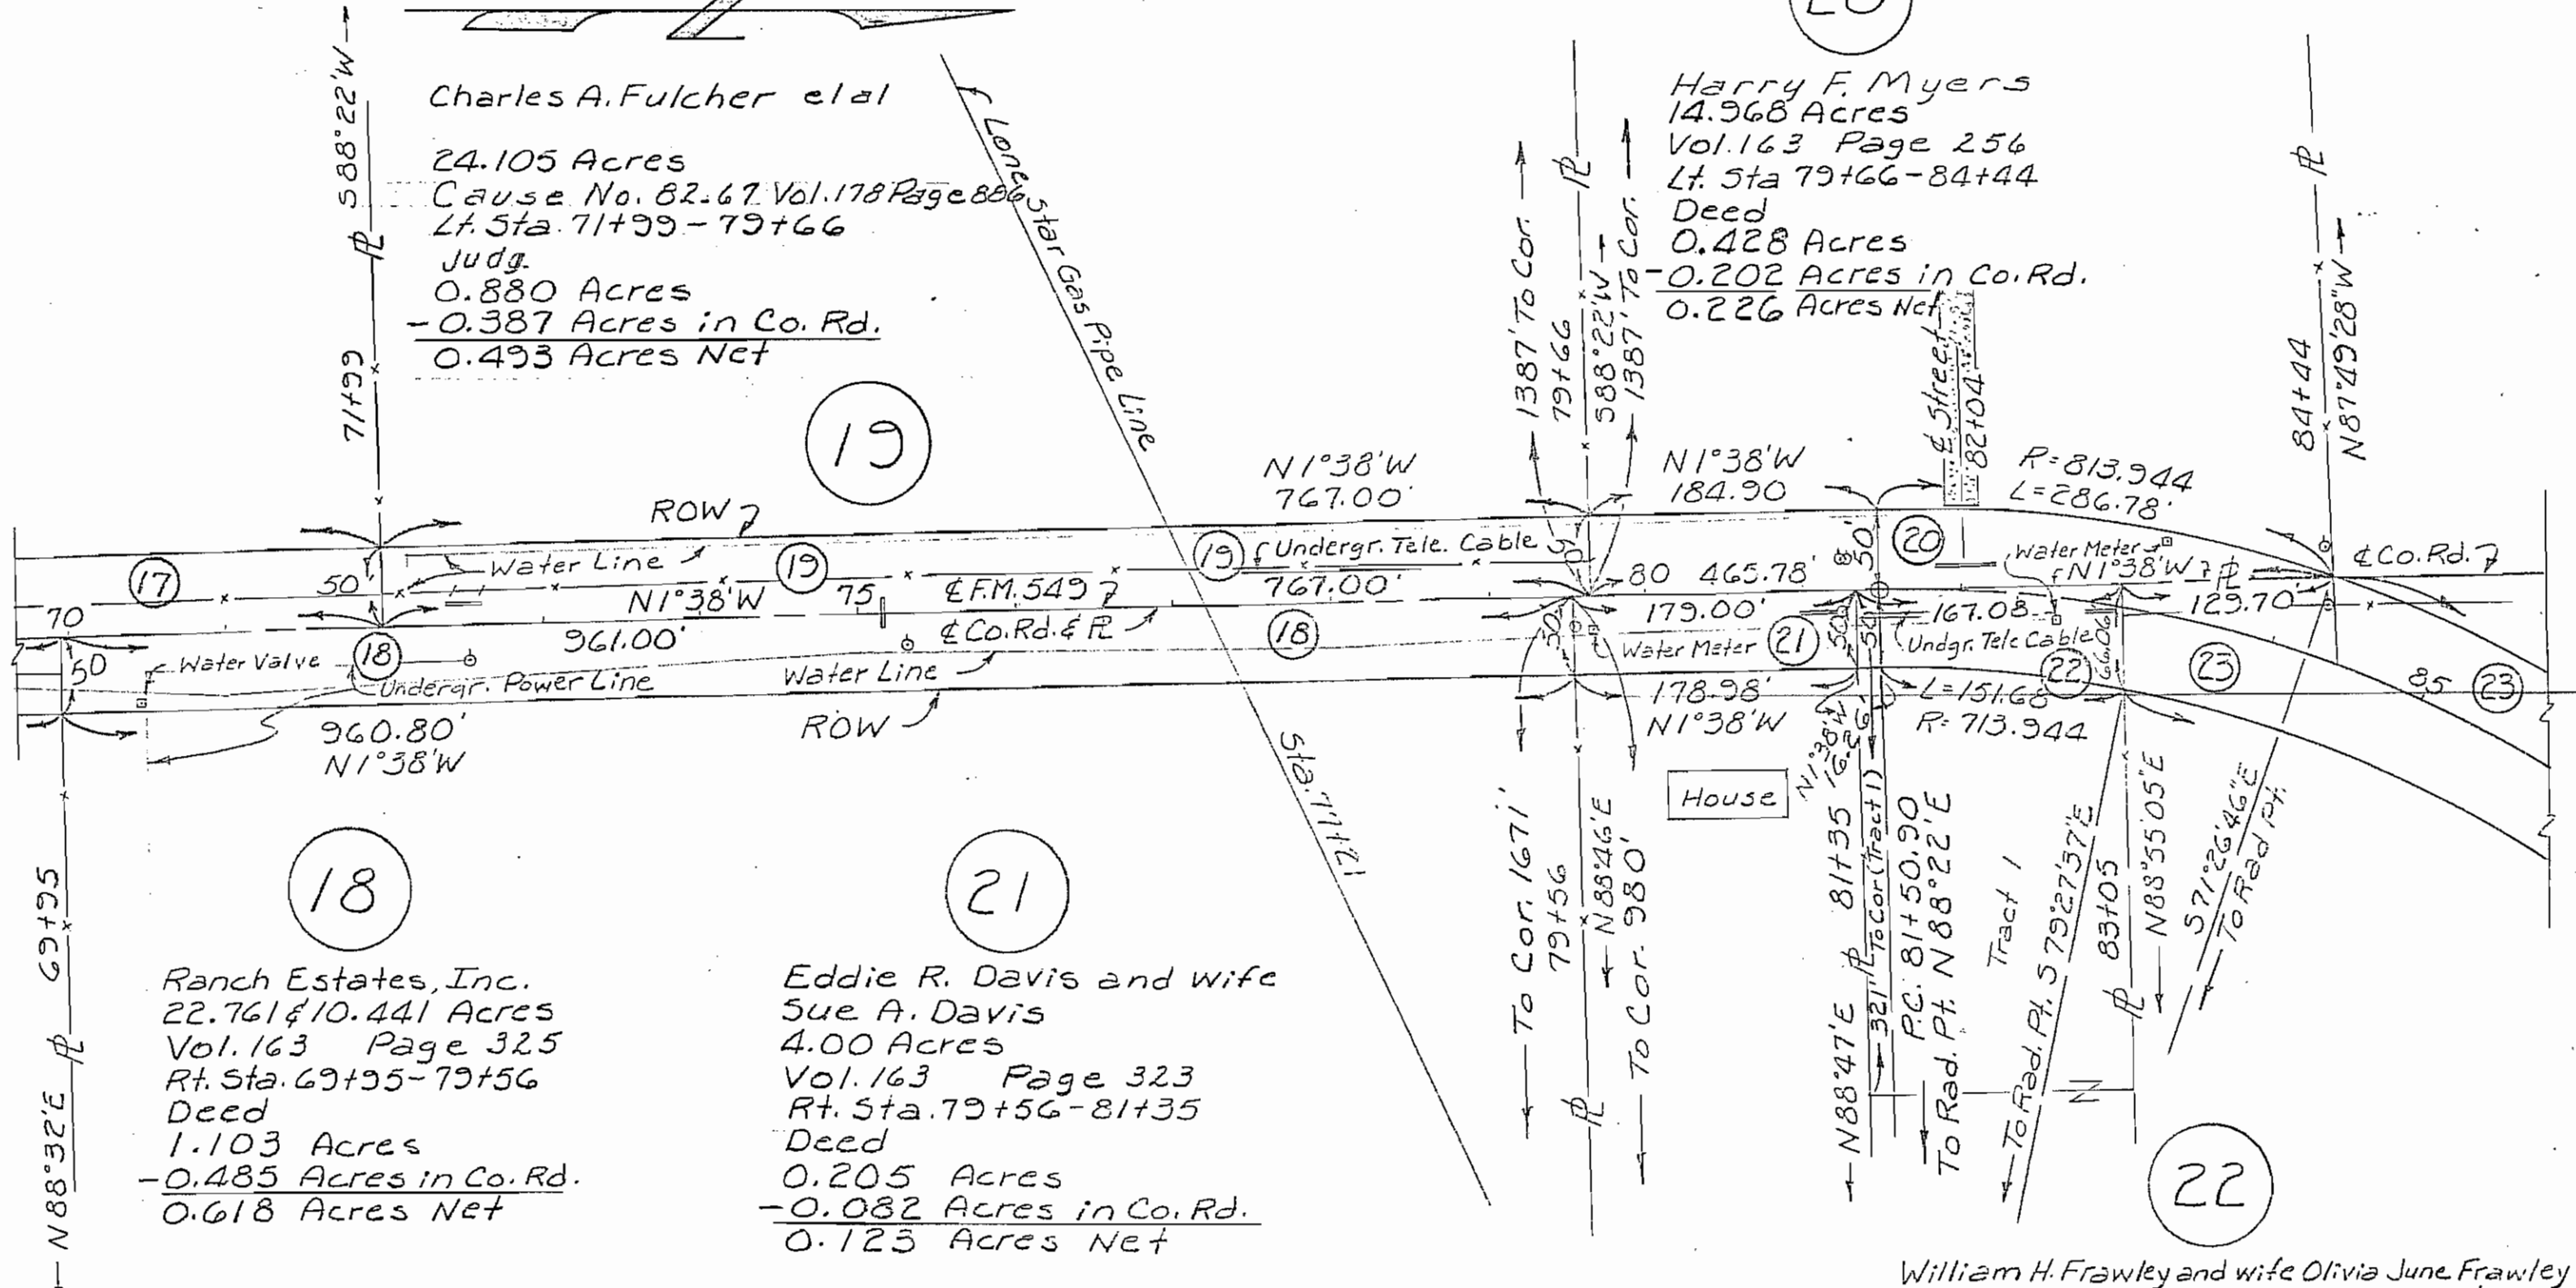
S88°22'W

Charles A. Fulcher et al

24.105 Acres
Cause No. 82-67 Vol. 178 Page 886
Lt. Sta. 71+99 - 79+66
Judg.
0.880 Acres
-0.387 Acres in Co. Rd.
0.493 Acres Net

71+99

Lone Star Gas Pipe Line

19

Harry F. Myers
14.968 Acres
Vol. 163 Page 256
Lt. Sta 79+66 - 84+44
Deed
0.428 Acres
-0.202 Acres in Co. Rd.
0.226 Acres Net

1387' To Cor.
79+66
S88°22'W
1387' To Cor.

℄ Street 82+04

84+44
N87°49'28"W

N1°38'W
767.00'

N1°38'W
184.90

R=813.944
L=286.78'

ROW

17

50'

Water Line

19

N1°38'W

75

℄ F.M. 549

19

℄ Undergr. Tele. Cable

767.00'

50'

80 465.78'

50'

20

Water Meter

℄ N1°38'W

℄ Co. Rd.

129.70'

70

961.00'

℄ Co. Rd. & ℄

18

179.00'

167.08

Undgr. Tele Cable

50

Water Valve

18

Undergr. Power Line

Water Line

50'

Water Meter

21

50'

50'

66.06'

22

23

85

23

178.98'

L=151.68

960.80'
N1°38'W

ROW

N1°38'W

R=713.944

Sta. 77+21

House

N1°38'W 16.26

69+95

18

21

To Cor. 1671'
79+56
N88°46'E
To Cor. 980'

81+35
321' To Cor. (Tract I)
P.C. 81+50.90
N88°22'E
To Rad. Pt.

Tract I
To Rad. Pt. S79°27'37"E

83+05
N88°55'05"E

S71°26'46"E
To Rad. Pt.

Ranch Estates, Inc.
22.761 & 10.441 Acres
Vol. 163 Page 325
Rt. Sta. 69+95 - 79+56
Deed
1.103 Acres
-0.485 Acres in Co. Rd.
0.618 Acres Net

Eddie R. Davis and wife
Sue A. Davis
4.00 Acres
Vol. 163 Page 323
Rt. Sta. 79+56 - 81+35
Deed
0.205 Acres
-0.082 Acres in Co. Rd.
0.123 Acres Net

N88°32'E

N88°47'E

22

William H. Frawley and wife Olivia June Frawley